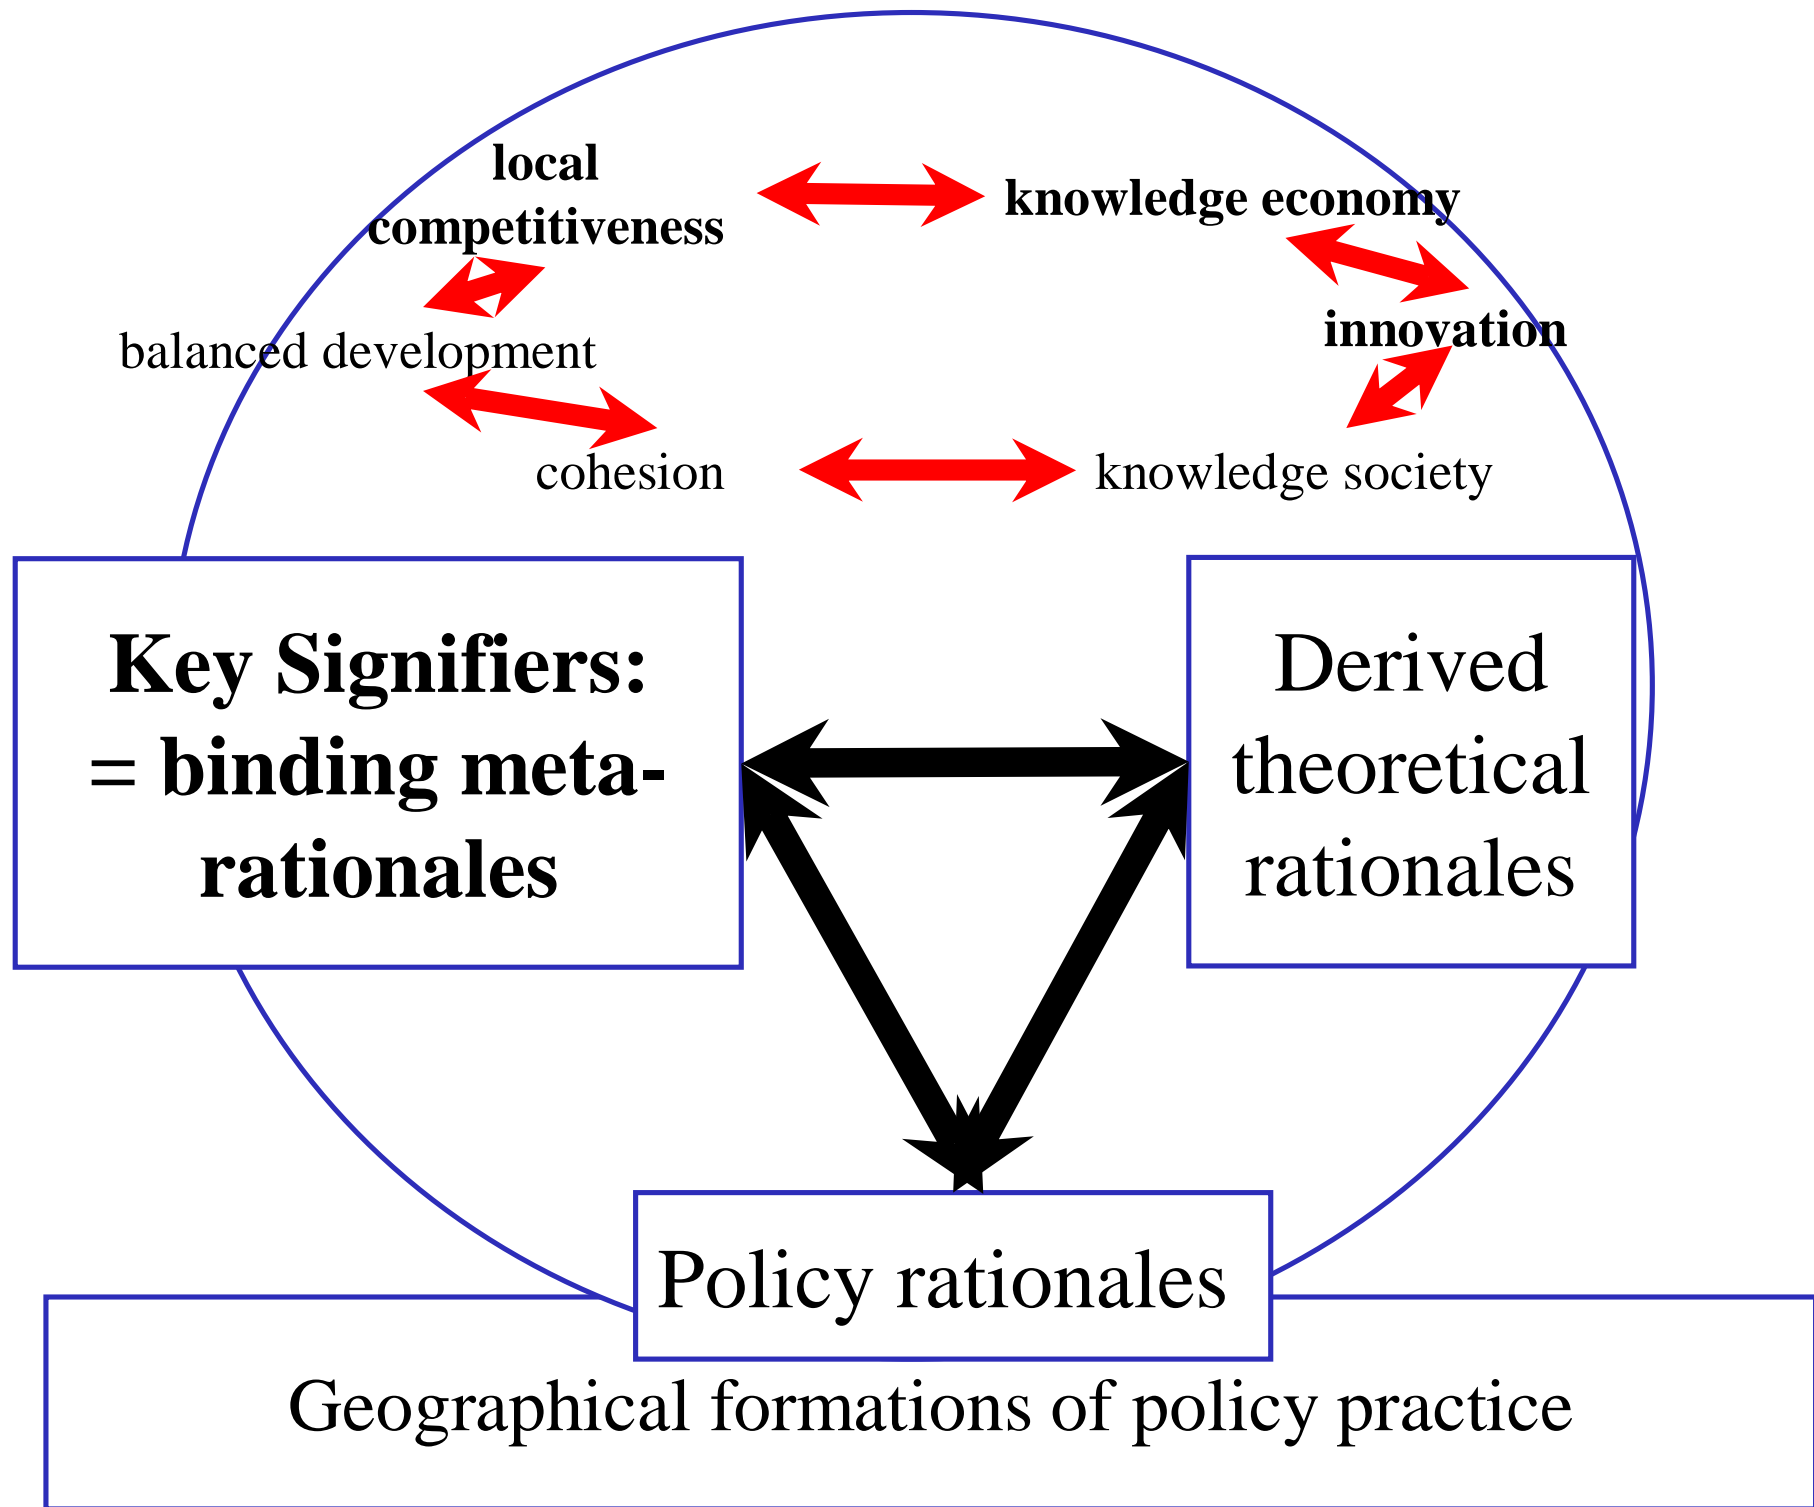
local competitiveness

knowledge economy

balanced development

innovation

cohesion

knowledge society

Key Signifiers: = binding meta-rationales

Derived theoretical rationales

Policy rationales

Geographical formations of policy practice